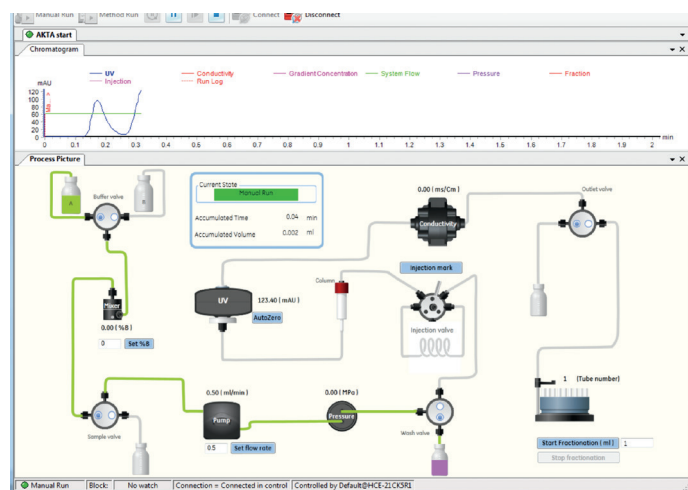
Manual Run Method Run Connect Disconnect

AKTA start

Chromatogram

mAU
120
100
80
60
40
20
0

UV
Injection
Conductivity
Run Log
Gradient Concentration
System Flow
Pressure
Fraction

0 0.1 0.2 0.3 0.4 0.5 0.6 0.7 0.8 0.9 1 1.1 1.2 1.3 1.4 1.5 1.6 1.7 1.8 1.9 2 min

Process Picture

Buffer valve

A

B

Current State
Manual Run
Accumulated Time 0.04 min
Accumulated Volume 0.002 ml

0.00 ( ms/Cm )

Conductivity

Outlet valve

Injection mark

Column

UV

123.40 ( mAU )

AutoZero

Mixer

0.00 ( %B )

0

Set %B

Injection valve

1 (Tube number)

0.50 ( ml/min )

0.00 ( MPa )

Pump

Pressure

Sample valve

0.5

Set flow rate

Wash valve

Start Fractionation ( ml )

1

Stop fractionation

Manual Run | Block: | No watch | Connection = Connected in control | Controlled by Default@HCE-21CK5R1